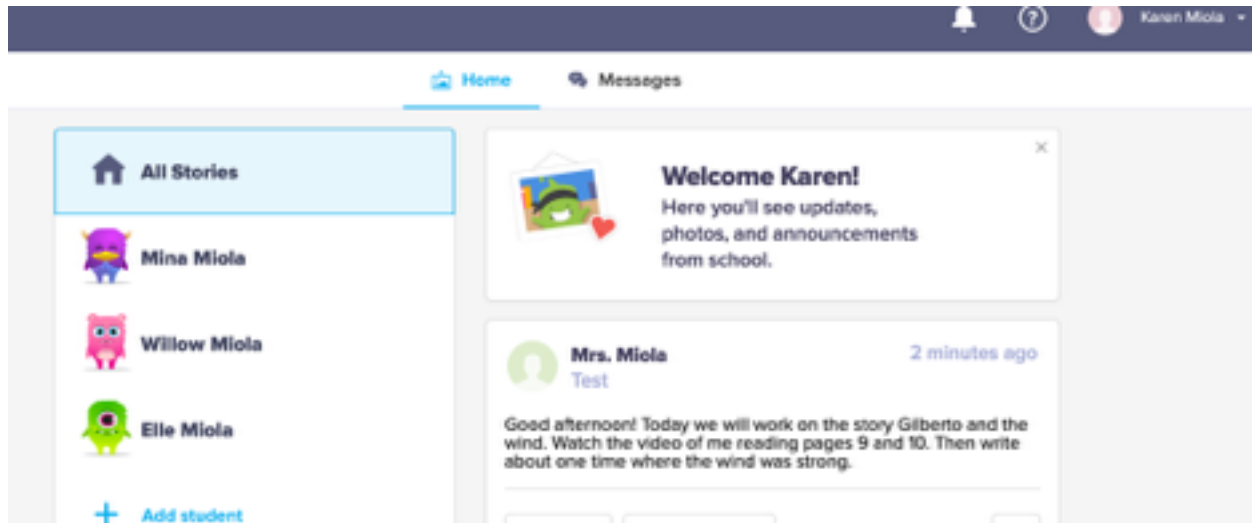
?

Karen Miola

Home

Messages

All Stories

Mina Miola

Willow Miola

Elle Miola

+ Add student

×

Welcome Karen!

Here you'll see updates, photos, and announcements from school.

Mrs. Miola

Test

2 minutes ago

Good afternoon! Today we will work on the story Gilberto and the wind. Watch the video of me reading pages 9 and 10. Then write about one time where the wind was strong.